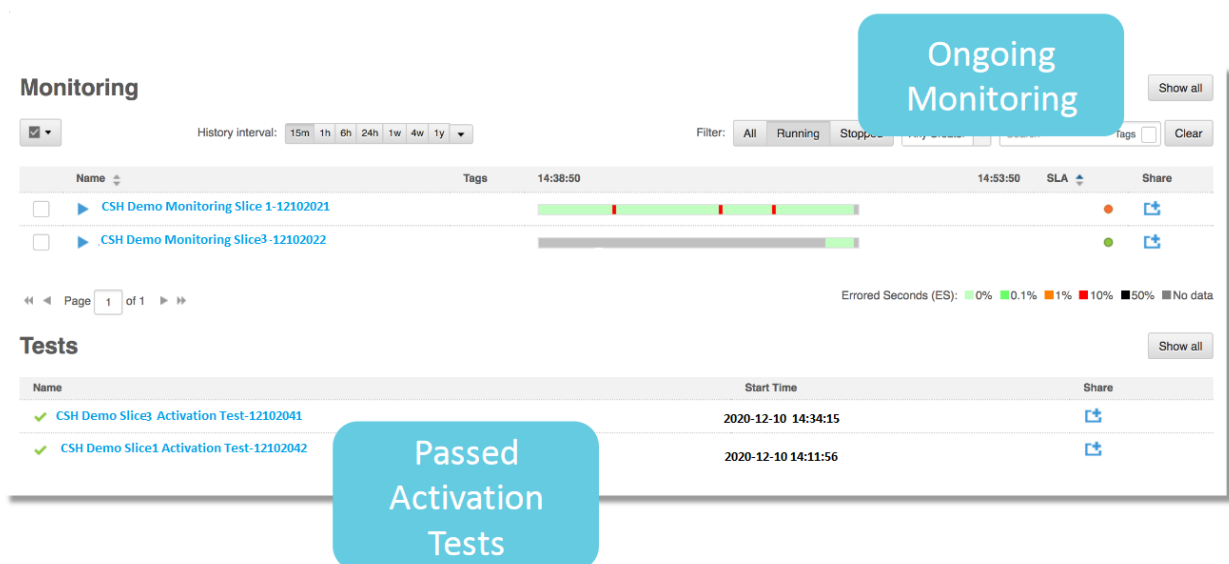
Ongoing Monitoring

Monitoring

Show all

History interval: 15m 1h 6h 24h 1w 4w 1y

Filter: All Running Stopped

Tags Clear

| | Name | Tags | 14:38:50 | 14:53:50 | SLA | Share |
|---|---|---|---|---|---|---|
| | CSH Demo Monitoring Slice 1-12102021 | | | | | |
| | CSH Demo Monitoring Slice3 -12102022 | | | | | |

Page 1 of 1

Errored Seconds (ES): 0% 0.1% 1% 10% 50% No data

Tests

Show all

| Name | Start Time | Share |
|---|---|---|
| CSH Demo Slice3 Activation Test-12102041 | 2020-12-10 14:34:15 | |
| CSH Demo Slice1 Activation Test-12102042 | 2020-12-10 14:11:56 | |

Passed Activation Tests